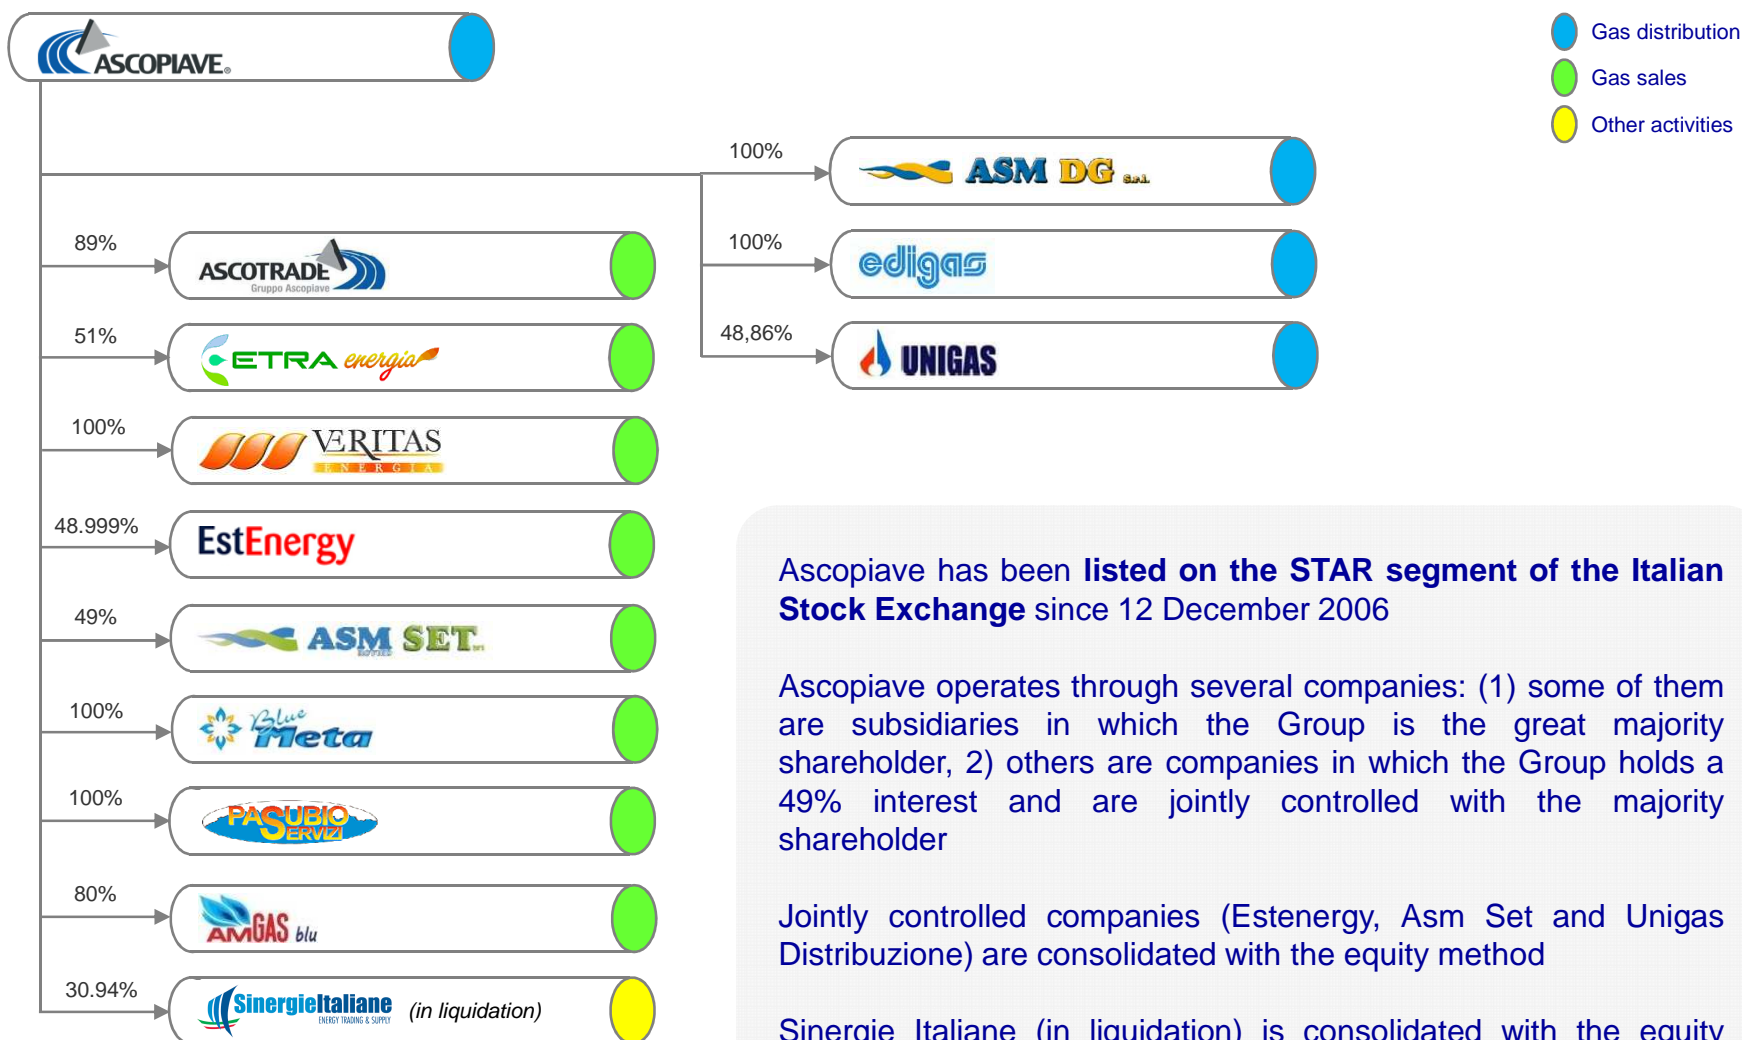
ASCOPIAVE

Gas distribution
Gas sales
Other activities

100%
ASM DG S.r.l.

100%
edigas

48,86%
UNIGAS

89%
ASCOTRADE Gruppo Ascopiave

51%
ETRA energia

100%
VERITAS ENERGIA

48.999%
EstEnergy

49%
ASM SET

100%
Blue Meta

100%
PASUBIO SERVIZI

80%
AMGAS blu

30.94%
SinergieItaliane ENERGY TRADING & SUPPLY (in liquidation)

Ascopiave has been **listed on the STAR segment of the Italian Stock Exchange** since 12 December 2006

Ascopiave operates through several companies: (1) some of them are subsidiaries in which the Group is the great majority shareholder, 2) others are companies in which the Group holds a 49% interest and are jointly controlled with the majority shareholder

Jointly controlled companies (Estenergy, Asm Set and Unigas Distribuzione) are consolidated with the equity method

Sinergie Italiane (in liquidation) is consolidated with the equity